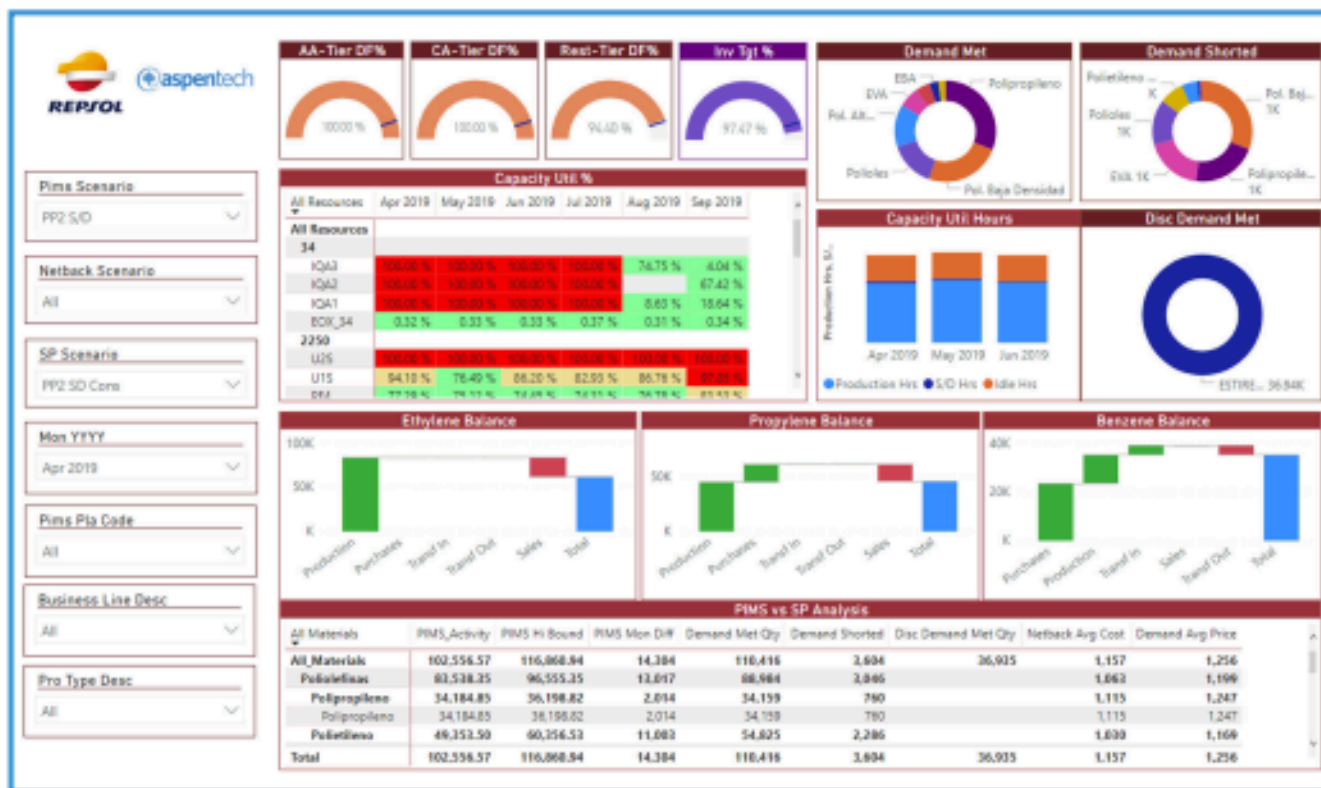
REPSOL
aspentech

Pims Scenario
PP2 S/D

Netback Scenario
All

SP Scenario
PP2 SD Cons

Mon YYYY
Apr 2019

Pims Pla Code
All

Business Line Desc
All

Pro Type Desc
All

AA-Tier DF%
100.00 %

CA-Tier DF%
100.00 %

Rest-Tier DF%
94.60 %

Inv Tgt %
97.47 %

Demand Met
EBA
EVA
Polipropileno
Pol. Alt...
Polioles
Pol. Baja Densidad

Demand Shorted
Polietileno
1K
Pol. Baj...
1K
Polioles
1K
Estir. 1K
Polipropile...
1K

Capacity Util %

| All Resources | Apr 2019 | May 2019 | Jun 2019 | Jul 2019 | Aug 2019 | Sep 2019 |
|---|---|---|---|---|---|---|
| All Resources | | | | | | |
| 34 | | | | | | |
| IQA3 | 100.00 % | 100.00 % | 100.00 % | 100.00 % | 74.75 % | 4.04 % |
| IQA2 | 100.00 % | 100.00 % | 100.00 % | 100.00 % | | 67.42 % |
| IQA1 | 100.00 % | 100.00 % | 100.00 % | 100.00 % | 8.63 % | 18.64 % |
| EOX_34 | 0.32 % | 0.33 % | 0.33 % | 0.37 % | 0.31 % | 0.34 % |
| 2250 | | | | | | |
| U2S | 100.00 % | 100.00 % | 100.00 % | 100.00 % | 100.00 % | 100.00 % |
| U1S | 94.10 % | 78.49 % | 88.20 % | 82.93 % | 86.78 % | 97.88 % |
| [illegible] | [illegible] | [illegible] | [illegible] | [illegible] | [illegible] | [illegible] |

Capacity Util Hours
Production Hrs, S/...
Apr 2019
May 2019
Jun 2019
Production Hrs
S/D Hrs
Idle Hrs

Disc Demand Met
ESTIRE... 36.84K

Ethylene Balance
100K
50K
K
Production
Purchases
Transf In
Transf Out
Sales
Total

Propylene Balance
50K
K
Production
Purchases
Transf In
Transf Out
Sales
Total

Benzene Balance
40K
20K
K
Purchases
Production
Transf In
Sales
Transf Out
Total

PIMS vs SP Analysis

| All Materials | PIMS_Activity | PIMS Hi Bound | PIMS Mon Diff | Demand Met Qty | Demand Shorted | Disc Demand Met Qty | Netback Avg Cost | Demand Avg Price |
|---|---|---|---|---|---|---|---|---|
| All_Materials | 102,556.57 | 116,860.94 | 14,304 | 110,416 | 3,604 | 36,935 | 1,157 | 1,256 |
| Poliolefinas | 83,538.35 | 96,555.35 | 13,017 | 88,984 | 3,046 | | 1,063 | 1,199 |
| Polipropileno | 34,184.85 | 36,198.82 | 2,014 | 34,159 | 760 | | 1,115 | 1,247 |
| Polipropileno | 34,184.85 | 36,198.82 | 2,014 | 34,159 | 760 | | 1,115 | 1,247 |
| Polietileno | 49,353.50 | 60,356.53 | 11,003 | 54,825 | 2,286 | | 1,030 | 1,169 |
| Total | 102,556.57 | 116,860.94 | 14,304 | 110,416 | 3,604 | 36,935 | 1,157 | 1,256 |